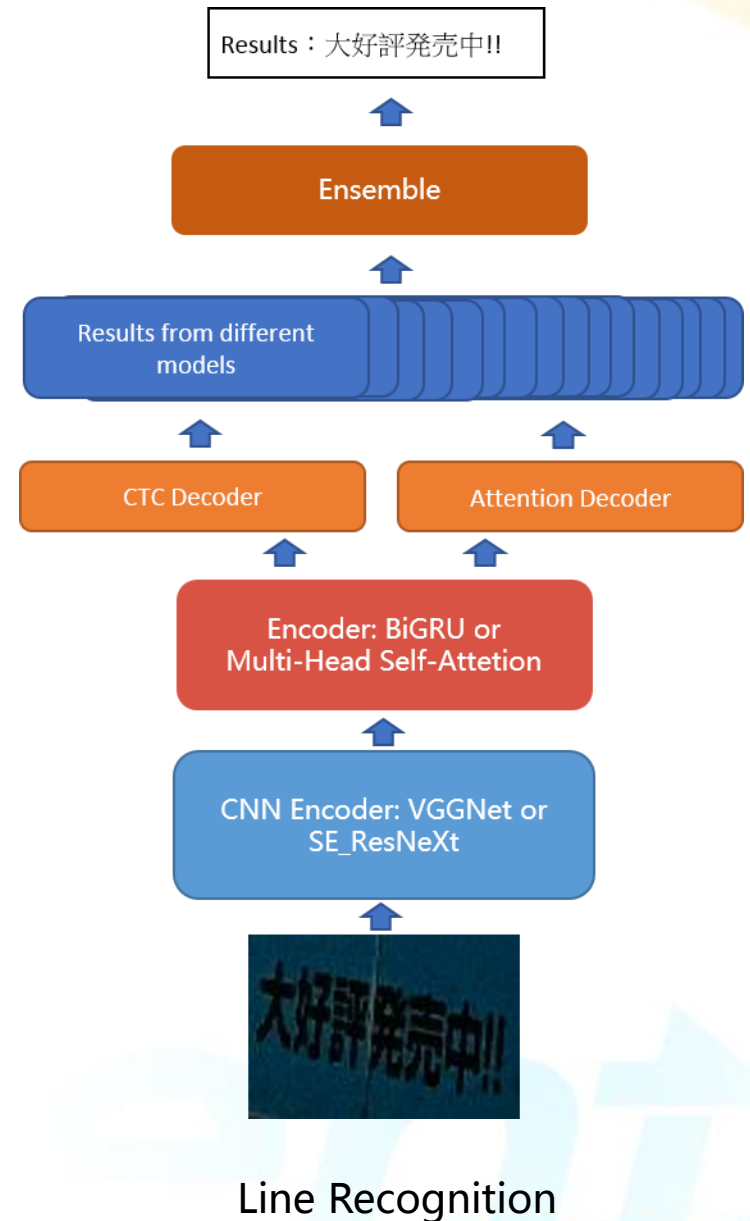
Results：大好評発売中!!

Ensemble

Results from different models

CTC Decoder

Attention Decoder

Encoder: BiGRU or Multi-Head Self-Attetion

CNN Encoder: VGGNet or SE_ResNeXt

大好評発売中!!

Line Recognition